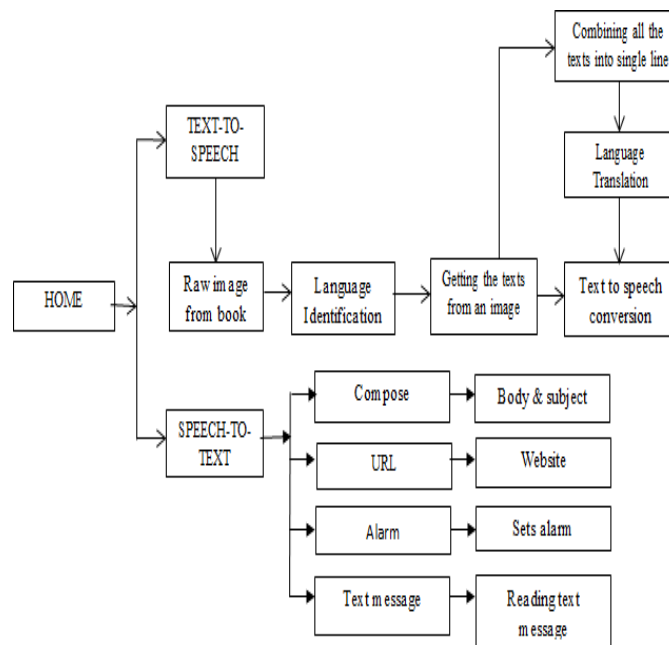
HOME

TEXT-TO-SPEECH

Raw image from book

Language Identification

Getting the texts from an image

Combining all the texts into single line

Language Translation

Text to speech conversion

SPEECH-TO-TEXT

Compose

Body & subject

URL

Website

Alarm

Sets alarm

Text message

Reading text message